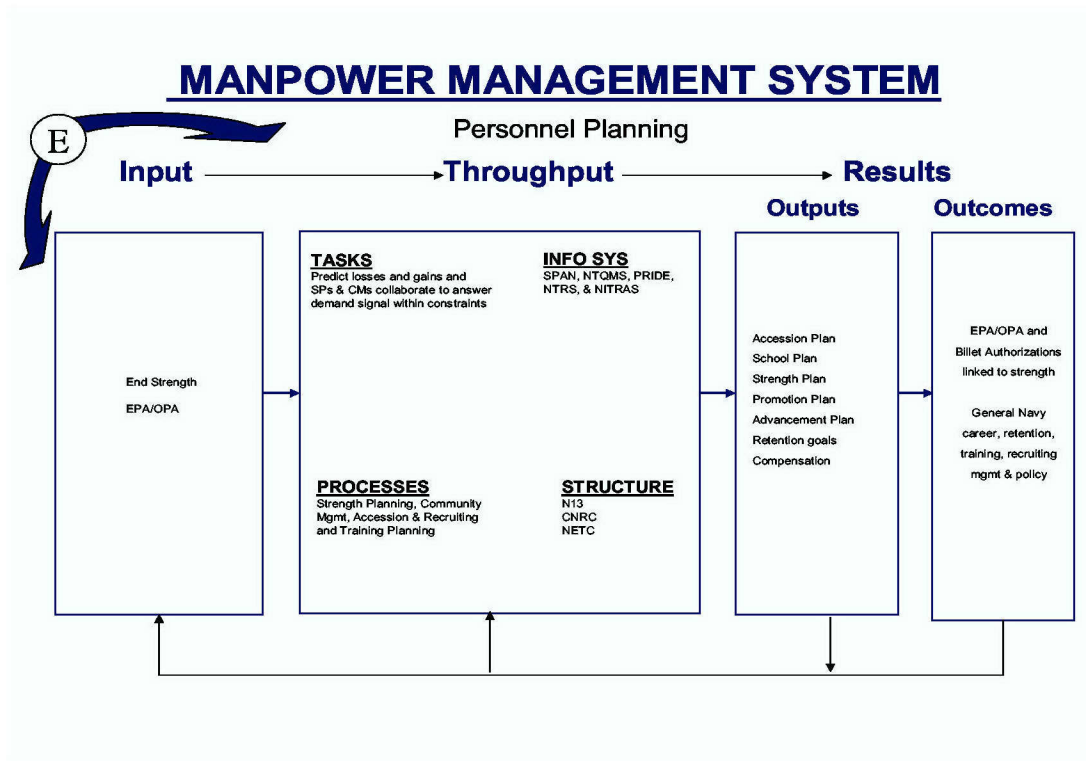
MANPOWER MANAGEMENT SYSTEM

E

Personnel Planning

Input

Throughput

Results

Outputs

Outcomes

End Strength

EPA/OPA

TASKS
Predict losses and gains and SPs & CMs collaborate to answer demand signal within constraints

INFO SYS
SPAN, NTQMS, PRIDE, NTRS, & NITRAS

PROCESSES
Strength Planning, Community Mgmt, Accession & Recruiting and Training Planning

STRUCTURE
N13
CNRC
NETC

Accession Plan
School Plan
Strength Plan
Promotion Plan
Advancement Plan
Retention goals
Compensation

EPA/OPA and Billet Authorizations linked to strength

General Navy career, retention, training, recruiting mgmt & policy